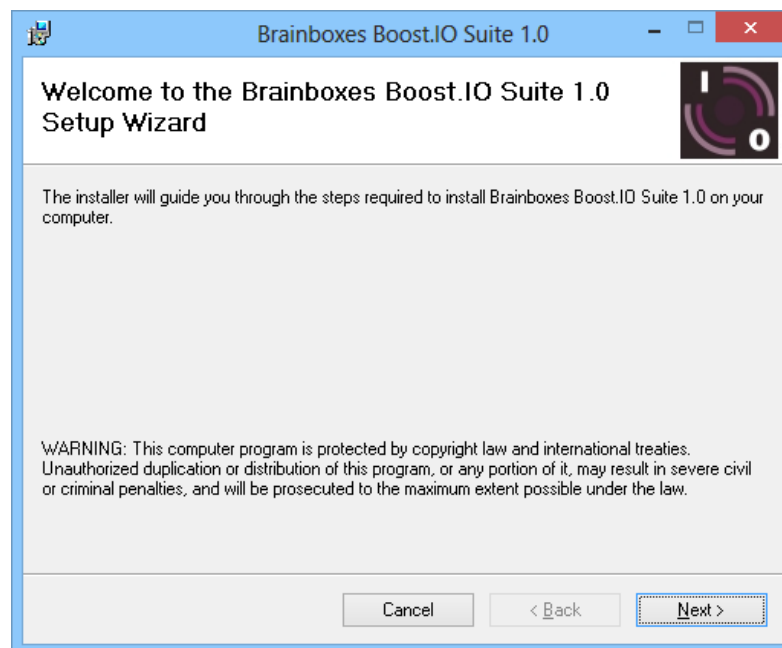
Brainboxes Boost.IO Suite 1.0

Welcome to the Brainboxes Boost.IO Suite 1.0 Setup Wizard

I
O

The installer will guide you through the steps required to install Brainboxes Boost.IO Suite 1.0 on your computer.

WARNING: This computer program is protected by copyright law and international treaties. Unauthorized duplication or distribution of this program, or any portion of it, may result in severe civil or criminal penalties, and will be prosecuted to the maximum extent possible under the law.

Cancel
< Back
Next >